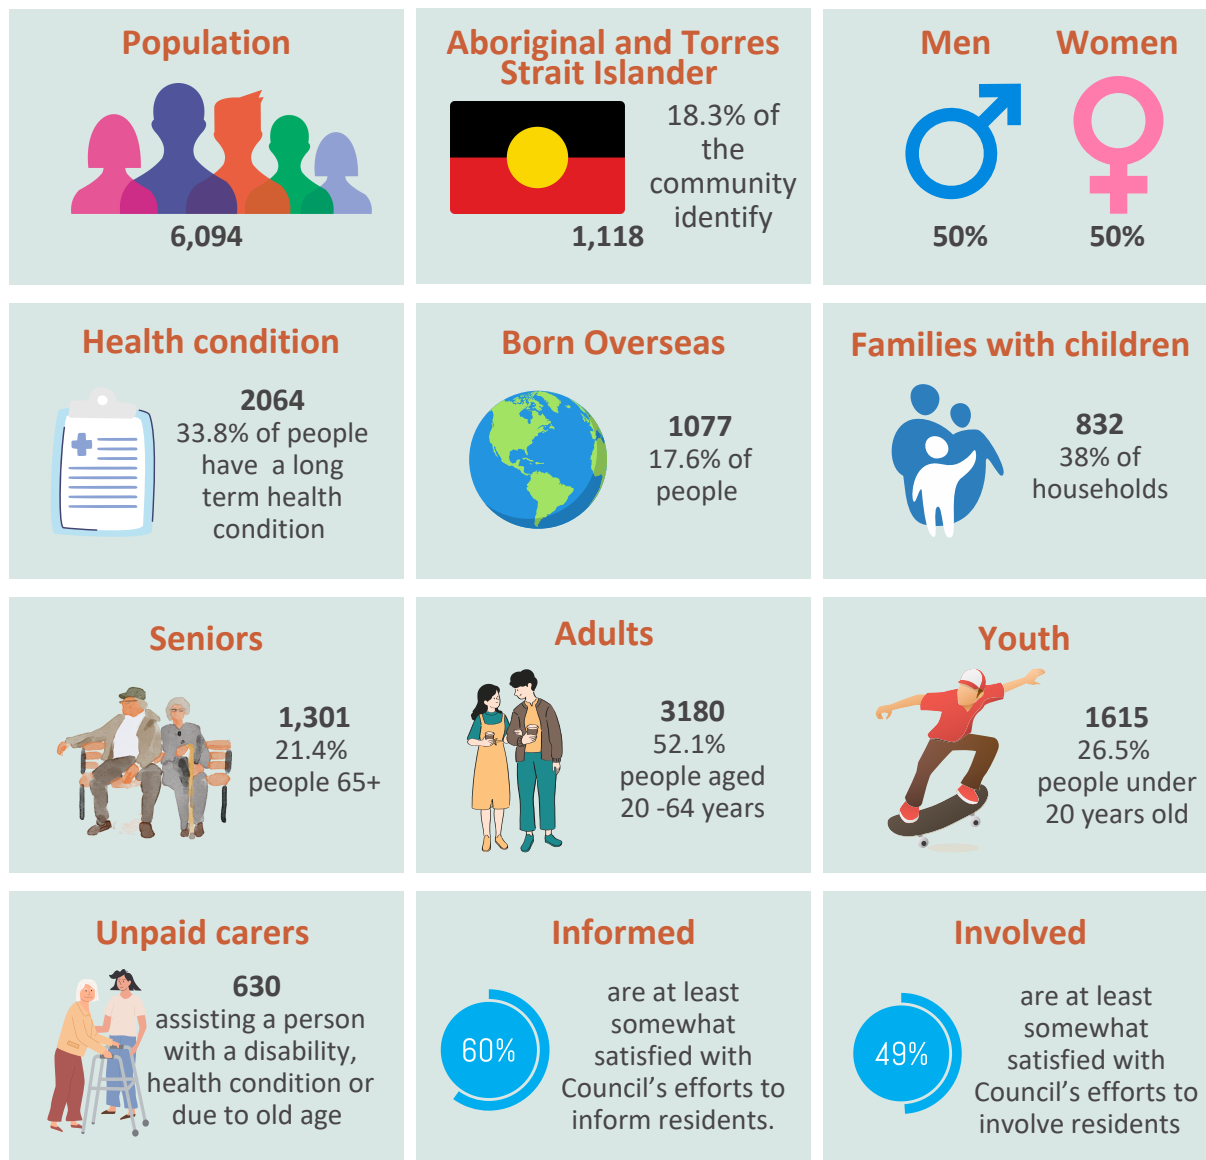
Population

6,094

Aboriginal and Torres Strait Islander

18.3% of the community identify

1,118

Men

50%

Women

50%

Health condition

2064
33.8% of people have a long term health condition

Born Overseas

1077
17.6% of people

Families with children

832
38% of households

Seniors

1,301
21.4%
people 65+

Adults

3180
52.1%
people aged 20 -64 years

Youth

1615
26.5%
people under 20 years old

Unpaid carers

630
assisting a person with a disability, health condition or due to old age

Informed

60%

are at least somewhat satisfied with Council's efforts to inform residents.

Involved

49%

are at least somewhat satisfied with Council's efforts to involve residents